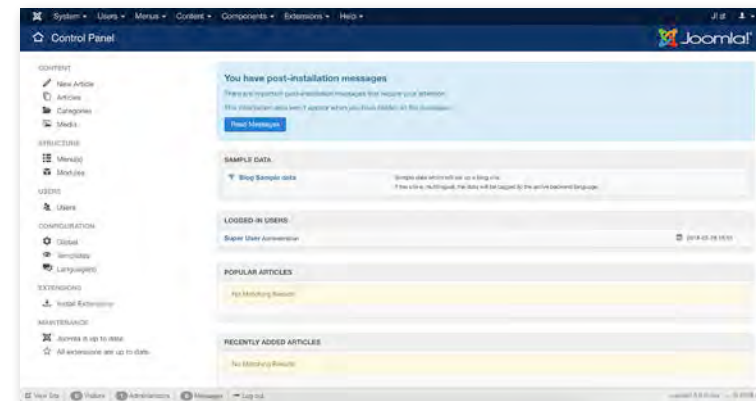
System ▾ Users ▾ Menus ▾ Content ▾ Components ▾ Extensions ▾ Help ▾

J! ▾

Control Panel

Joomla!

CONTENT

New Article

Articles

Categories

Media

STRUCTURE

Menu(s)

Modules

USERS

Users

CONFIGURATION

Global

Templates

Language(s)

EXTENSIONS

Install Extensions

MAINTENANCE

Joomla is up to date.

All extensions are up to date.

You have post-installation messages

There are important post-installation messages that require your attention.

This information area won't appear when you have hidden all the messages.

Read Messages

SAMPLE DATA

Blog Sample data

Sample data which will set up a blog site.

If the site is multilingual, the data will be tagged to the active backend language.

LOGGED-IN USERS

Super User Administrator

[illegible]

POPULAR ARTICLES

No Matching Results

RECENTLY ADDED ARTICLES

No Matching Results

View Site | 0 Visitors | 1 Administrators | 0 Messages | — Log out

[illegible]